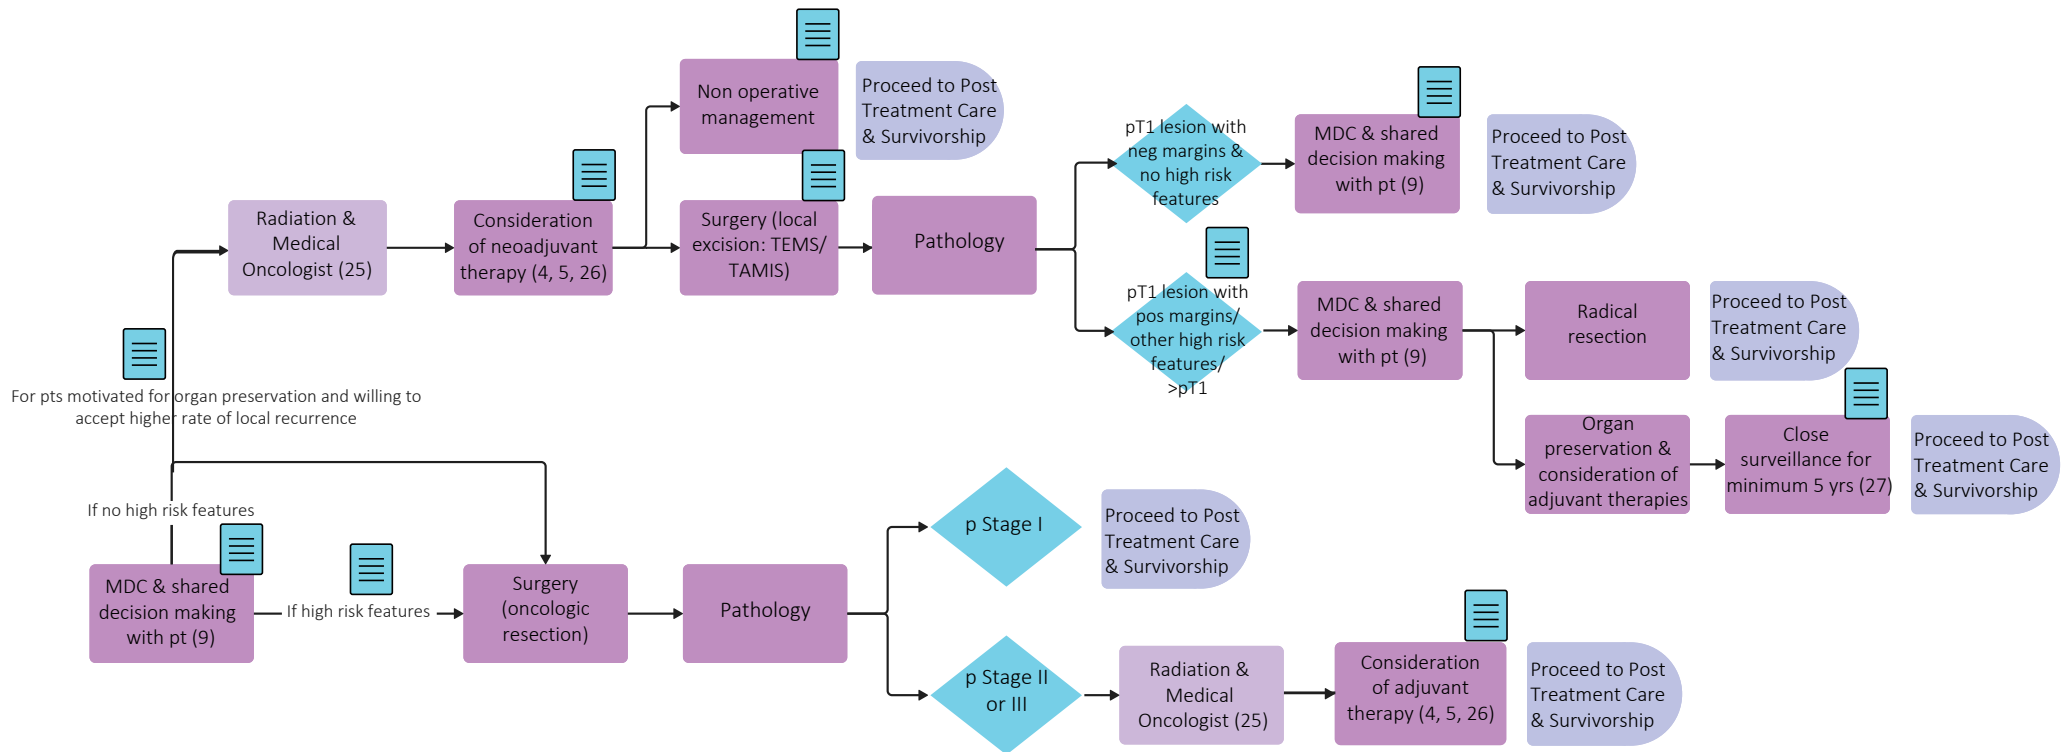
Radiation & Medical Oncologist (25)

Consideration of neoadjuvant therapy (4, 5, 26)

Non operative management

Proceed to Post Treatment Care & Survivorship

Surgery (local excision: TEMS/ TAMIS)

Pathology

pT1 lesion with neg margins & no high risk features

MDC & shared decision making with pt (9)

Proceed to Post Treatment Care & Survivorship

pT1 lesion with pos margins/ other high risk features/ >pT1

MDC & shared decision making with pt (9)

Radical resection

Proceed to Post Treatment Care & Survivorship

Organ preservation & consideration of adjuvant therapies

Close surveillance for minimum 5 yrs (27)

Proceed to Post Treatment Care & Survivorship

For pts motivated for organ preservation and willing to accept higher rate of local recurrence

If no high risk features

MDC & shared decision making with pt (9)

If high risk features

Surgery (oncologic resection)

Pathology

p Stage I

Proceed to Post Treatment Care & Survivorship

p Stage II or III

Radiation & Medical Oncologist (25)

Consideration of adjuvant therapy (4, 5, 26)

Proceed to Post Treatment Care & Survivorship